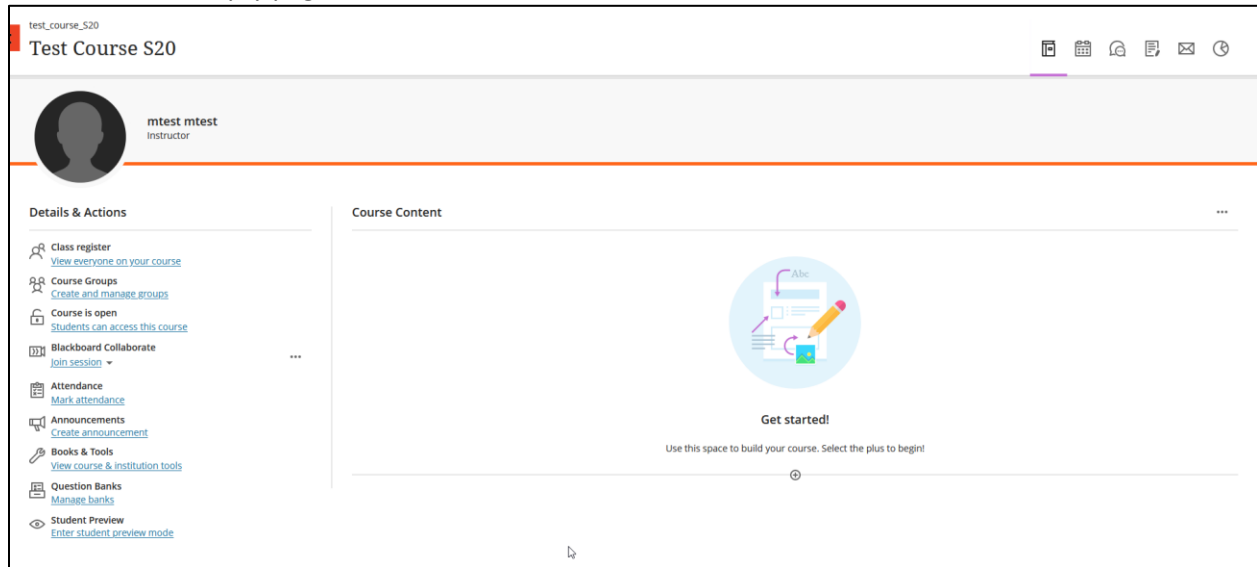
test_course_S20
Test Course S20

mtest mtest
Instructor

Details & Actions

Class register
View everyone on your course

Course Groups
Create and manage groups

Course is open
Students can access this course

Blackboard Collaborate
Join session

Attendance
Mark attendance

Announcements
Create announcement

Books & Tools
View course & institution tools

Question Banks
Manage banks

Student Preview
Enter student preview mode

Course Content

Abc

Get started!

Use this space to build your course. Select the plus to begin!